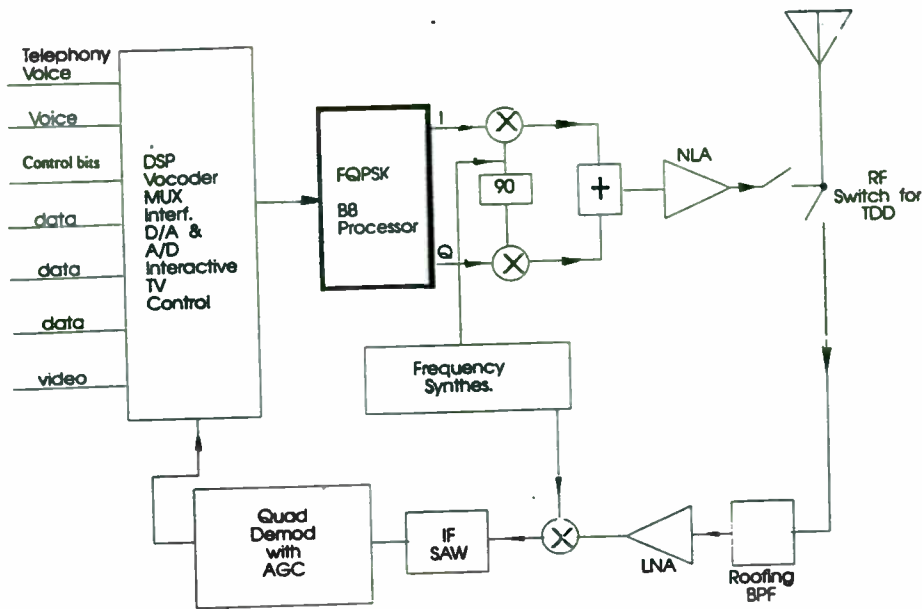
Telephony Voice

Voice

Control bits

data

data

data

video

DSP
Vocoder
MUX
Interf.
D/A &
A/D
Interactive
TV
Control

FQPSK

BB
Processor

I

Q

90

+

NLA

RF
Switch for
TDD

Frequency
Synthes.

Quad
Demod
with
AGC

IF
SAW

LNA

Roofing
BPF